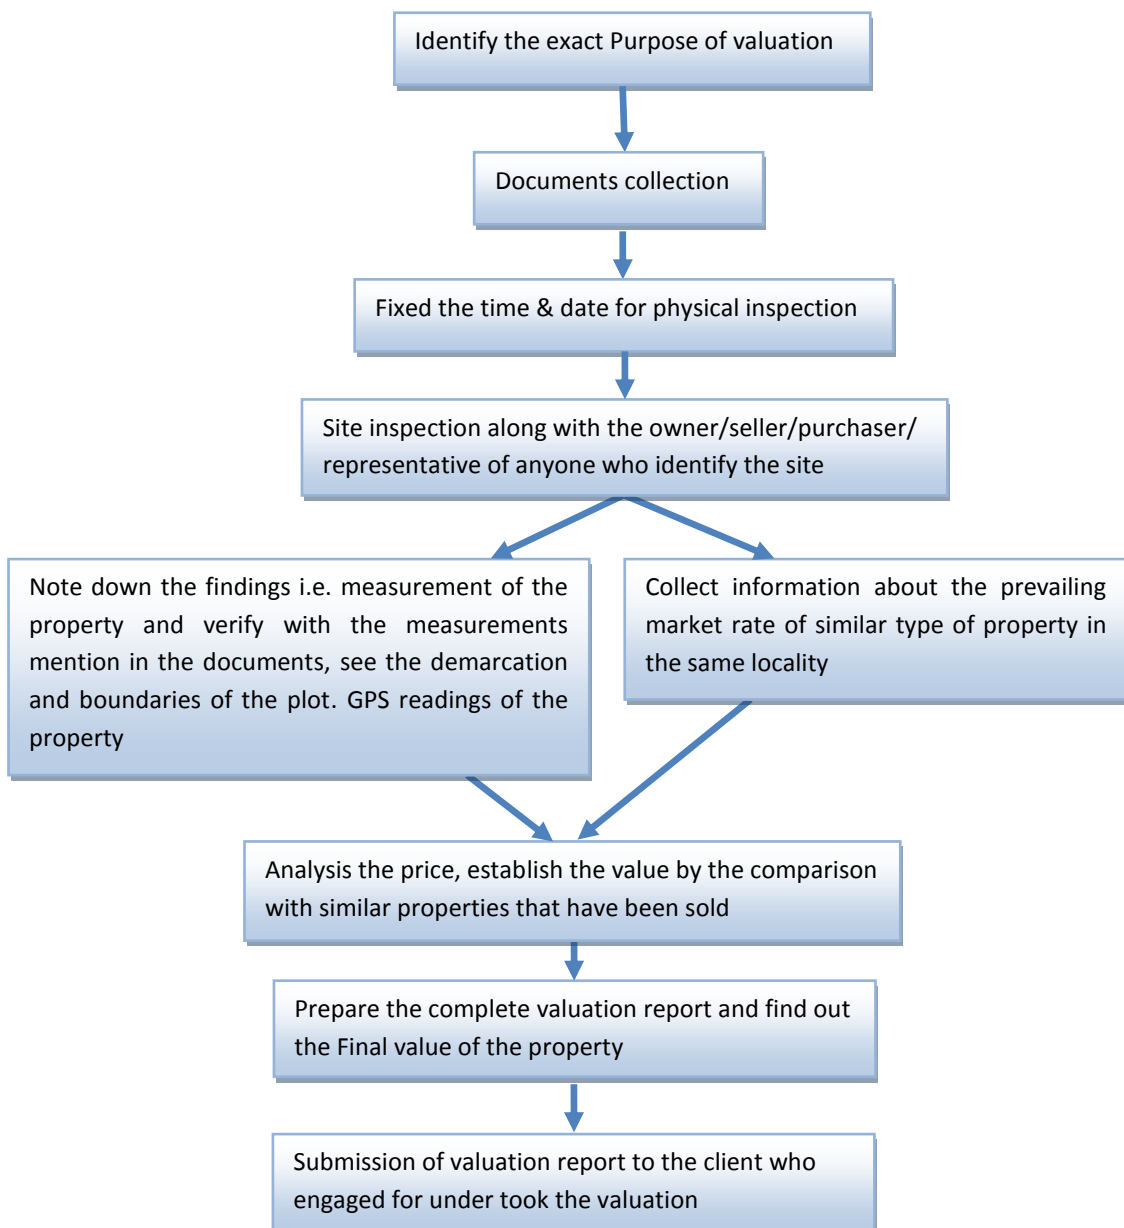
Identify the exact Purpose of valuation

Documents collection

Fixed the time & date for physical inspection

Site inspection along with the owner/seller/purchaser/ representative of anyone who identify the site

Note down the findings i.e. measurement of the property and verify with the measurements mention in the documents, see the demarcation and boundaries of the plot. GPS readings of the property

Collect information about the prevailing market rate of similar type of property in the same locality

Analysis the price, establish the value by the comparison with similar properties that have been sold

Prepare the complete valuation report and find out the Final value of the property

Submission of valuation report to the client who engaged for under took the valuation